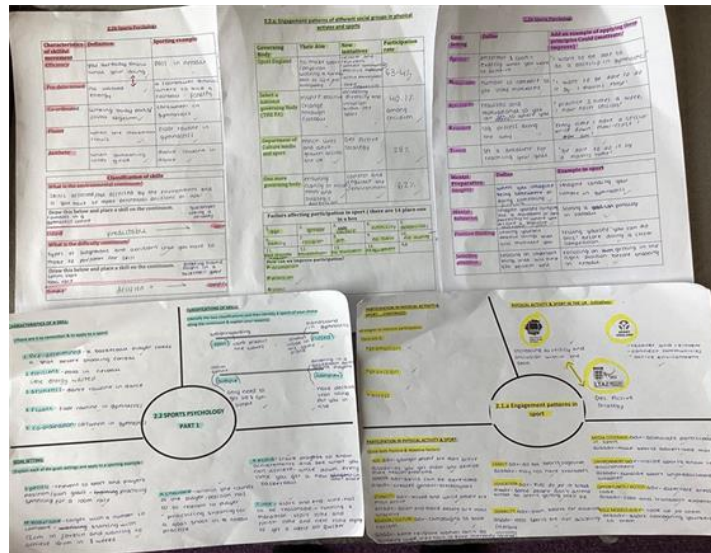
2.2a Sports Psychology

| Characteristics of skilled movement | Definition | Sporting example |
|---|---|---|
| Efficiency | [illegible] | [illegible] |
| Pre-determined | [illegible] | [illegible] |
| Co-ordinated | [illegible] | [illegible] |
| Fluent | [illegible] | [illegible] |
| Aesthetic | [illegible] | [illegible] |

Classification of skills

What is the environmental continuum?

Draw line below and plot a skill on the continuum.

Closed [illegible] Open

What is the difficulty continuum?

Draw line below and plot a skill on the continuum.

Simple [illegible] Complex

2.2.a: Engagement patterns of different social groups in physical activity and sport

| Governing Body | Their aim | Key campaigns | Participation stat |
|---|---|---|---|
| Sport England | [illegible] | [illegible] | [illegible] |
| Select a National governing body (NGB) | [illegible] | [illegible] | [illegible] |
| Department of Culture media and sport | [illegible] | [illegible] | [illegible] |
| One more governing body | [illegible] | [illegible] | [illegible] |

Factors affecting participation in sport ( there are 14 place one in a box )

How can we improve participation?

2.2b Sports Psychology

| Goal setting | Define | Add an example of applying these principles |
|---|---|---|
| Specific | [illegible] | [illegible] |
| Measurable | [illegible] | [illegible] |
| Accepted | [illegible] | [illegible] |
| Realistic | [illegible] | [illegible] |
| Time | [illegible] | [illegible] |

| Mental preparation | Define | Example in sport |
|---|---|---|
| Imagery | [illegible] | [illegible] |
| Mental rehearsal | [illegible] | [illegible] |
| Positive thinking | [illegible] | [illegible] |
| Selective attention | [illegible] | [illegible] |

CHARACTERISTICS OF A SKILL

CLASSIFICATION OF SKILLS

2.2 SPORTS PSYCHOLOGY PART 1

GOAL SETTING

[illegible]

PARTICIPATION IN PHYSICAL ACTIVITY & SPORT

PHYSICAL ACTIVITY & SPORT IN THE UK

2.1.a Engagement patterns in sport

PARTICIPATION IN PHYSICAL ACTIVITY & SPORT

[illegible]